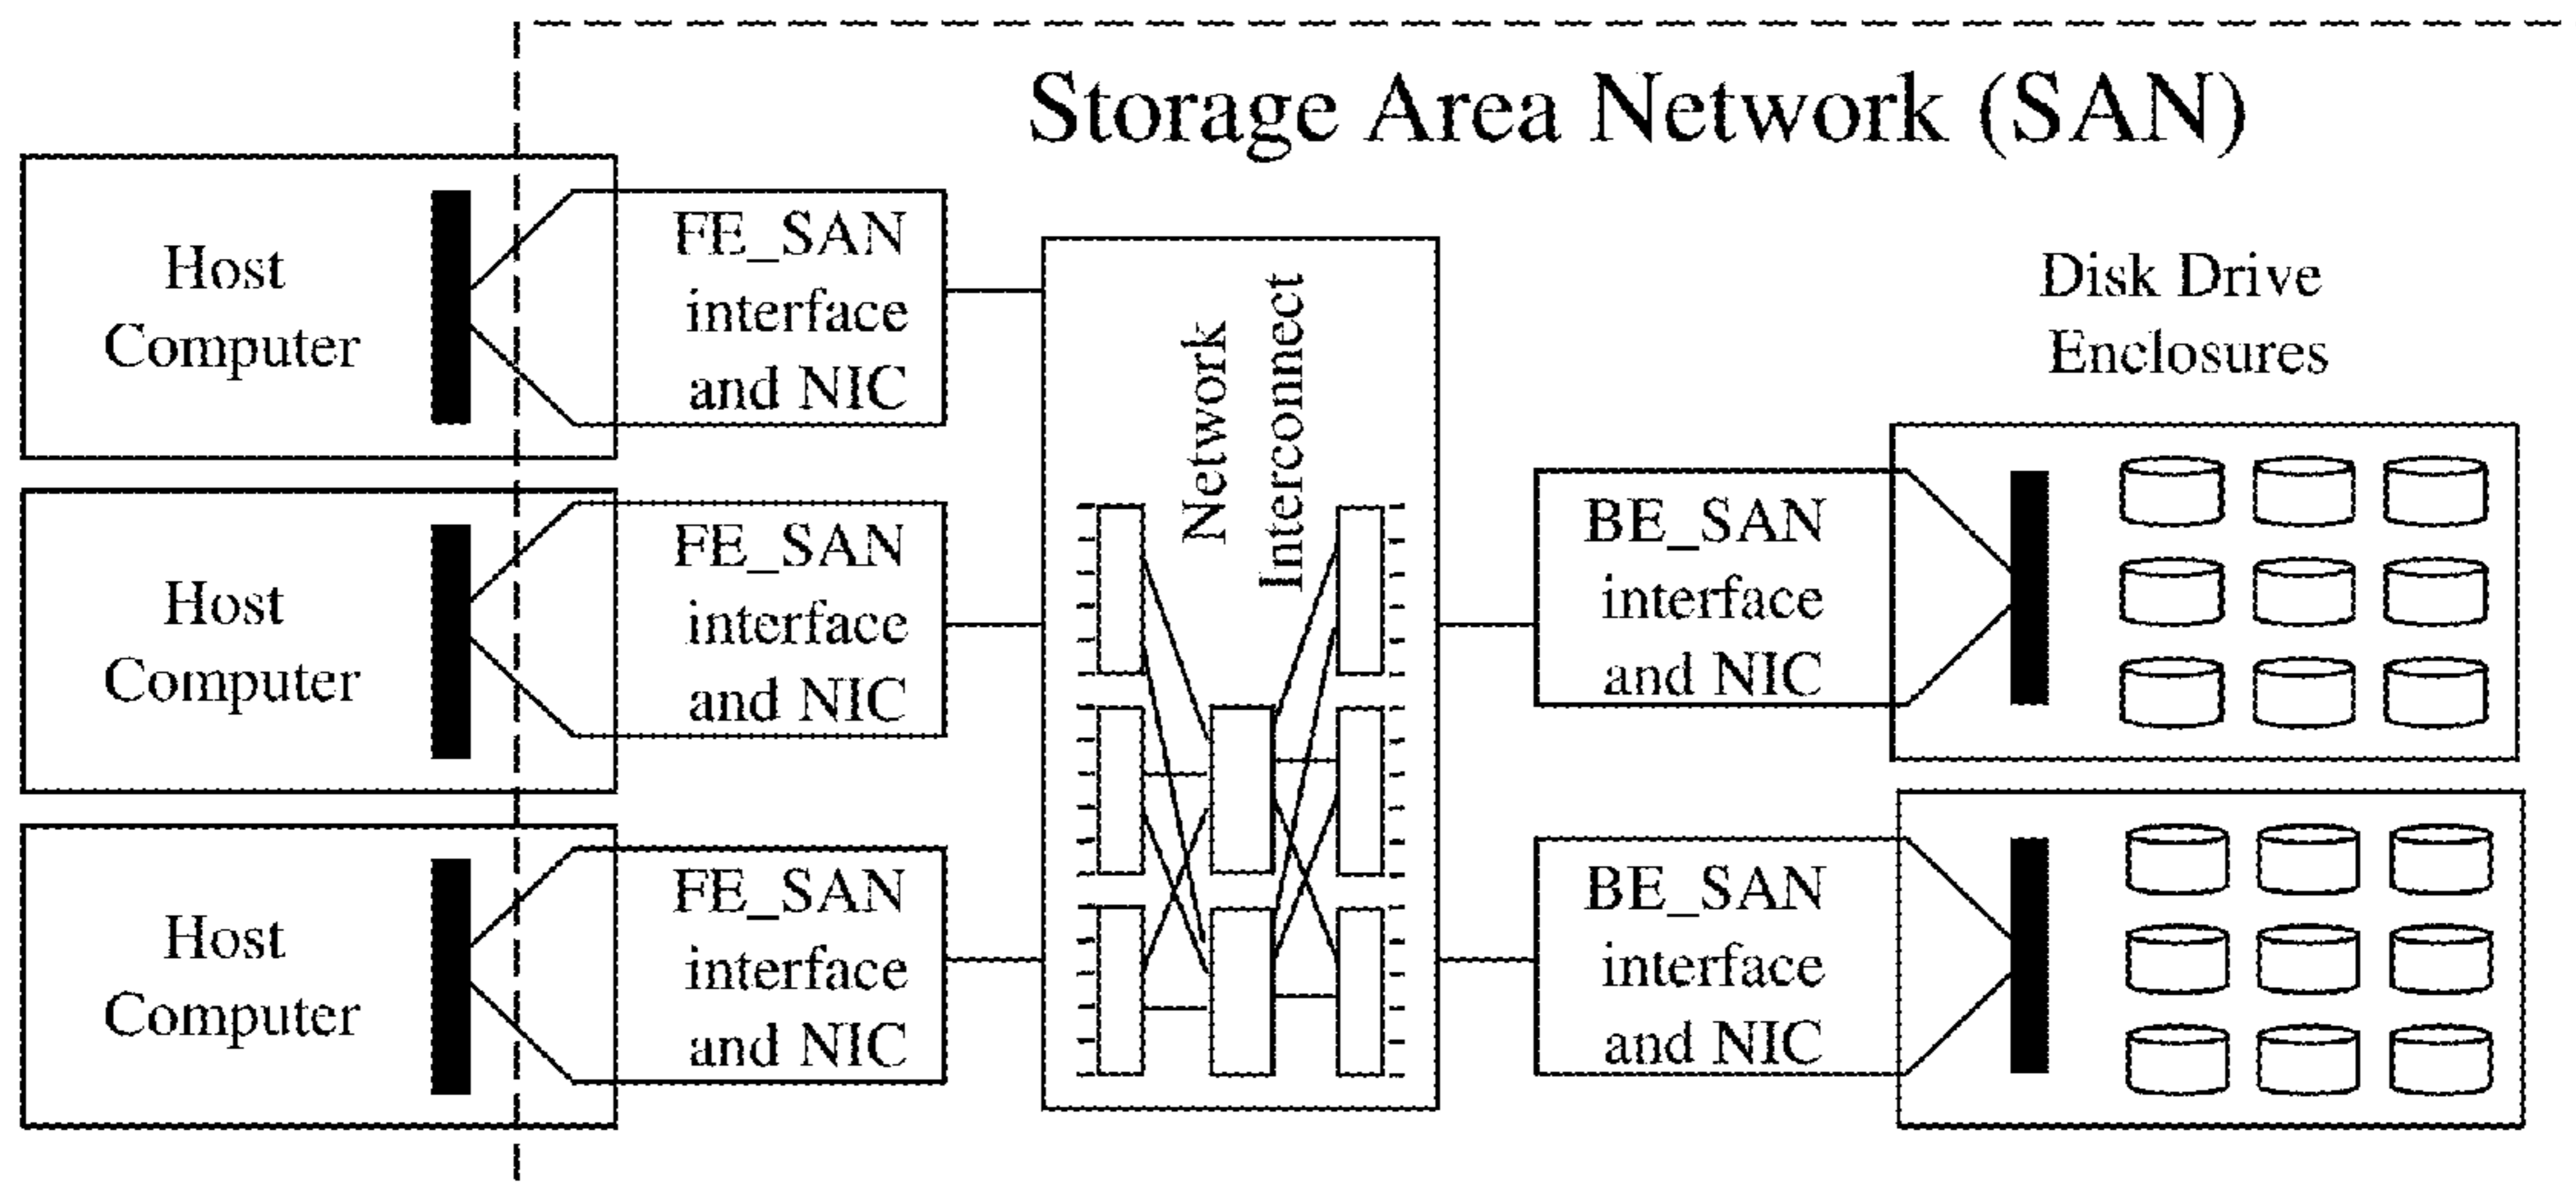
Storage Area Network (SAN)

Host Computer

FE_SAN interface and NIC

Host Computer

FE_SAN interface and NIC

Host Computer

FE_SAN interface and NIC

Network Interconnect

Disk Drive Enclosures

BE_SAN interface and NIC

BE_SAN interface and NIC